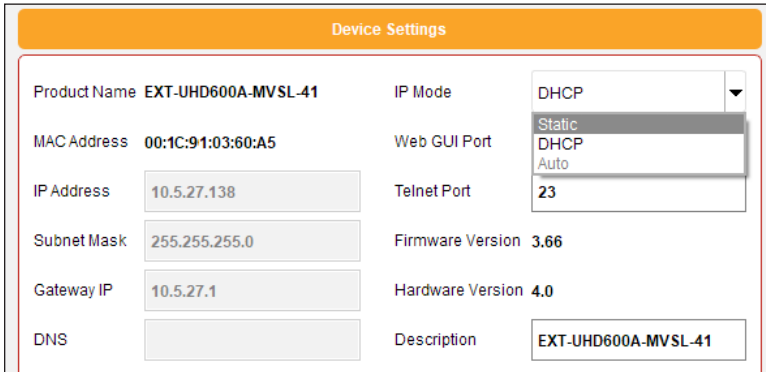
Device Settings

Product Name EXT-UHD600A-MVSL-41

MAC Address 00:1C:91:03:60:A5

IP Address 10.5.27.138

Subnet Mask 255.255.255.0

Gateway IP 10.5.27.1

DNS

IP Mode DHCP

Static
DHCP
Auto

Web GUI Port

Telnet Port 23

Firmware Version 3.66

Hardware Version 4.0

Description EXT-UHD600A-MVSL-41